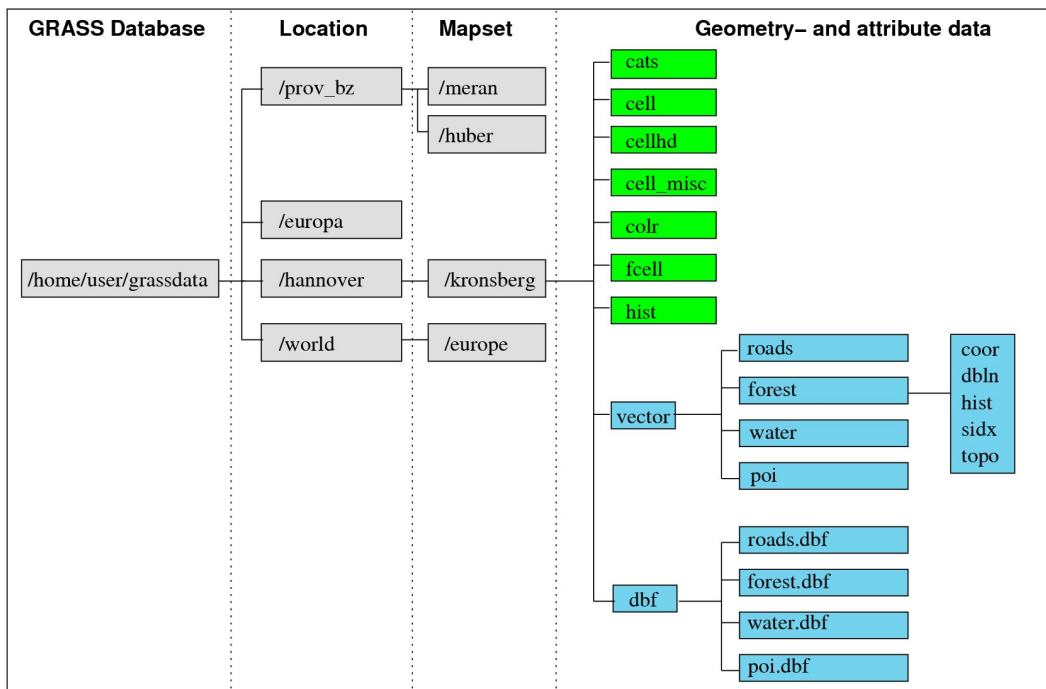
GRASS Database

Location

Mapset

Geometry– and attribute data

/home/user/grassdata

/prov_bz

/europa

/hannover

/world

/meran

/huber

/kronsberg

/europe

cats

cell

cellhd

cell_misc

colr

fcell

hist

vector

dbf

roads

forest

water

poi

coor
dbln
hist
sidx
topo

roads.dbf

forest.dbf

water.dbf

poi.dbf